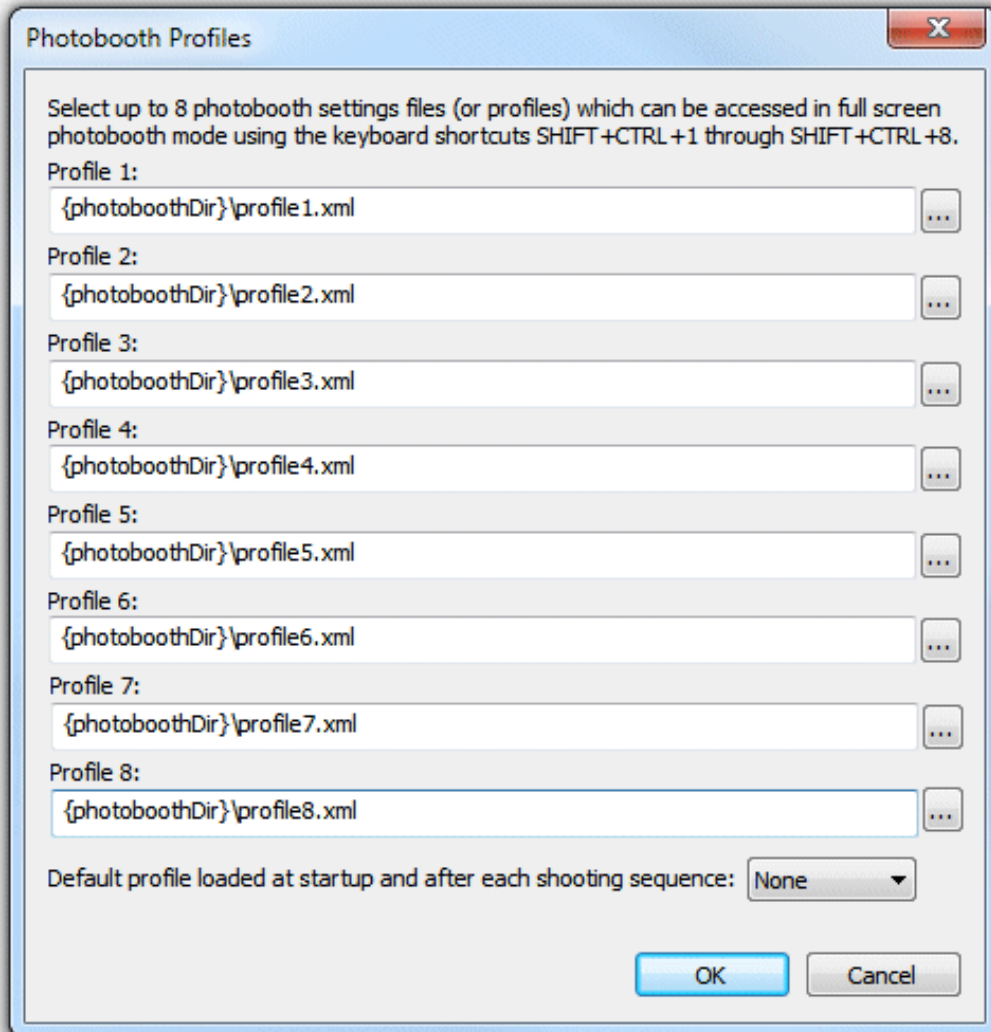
Photobooth Profiles

X

Select up to 8 photobooth settings files (or profiles) which can be accessed in full screen photobooth mode using the keyboard shortcuts SHIFT+CTRL+1 through SHIFT+CTRL+8.

Profile 1:
{photoboothDir}\profile1.xml
...

Profile 2:
{photoboothDir}\profile2.xml
...

Profile 3:
{photoboothDir}\profile3.xml
...

Profile 4:
{photoboothDir}\profile4.xml
...

Profile 5:
{photoboothDir}\profile5.xml
...

Profile 6:
{photoboothDir}\profile6.xml
...

Profile 7:
{photoboothDir}\profile7.xml
...

Profile 8:
{photoboothDir}\profile8.xml
...

Default profile loaded at startup and after each shooting sequence: None

OK
Cancel